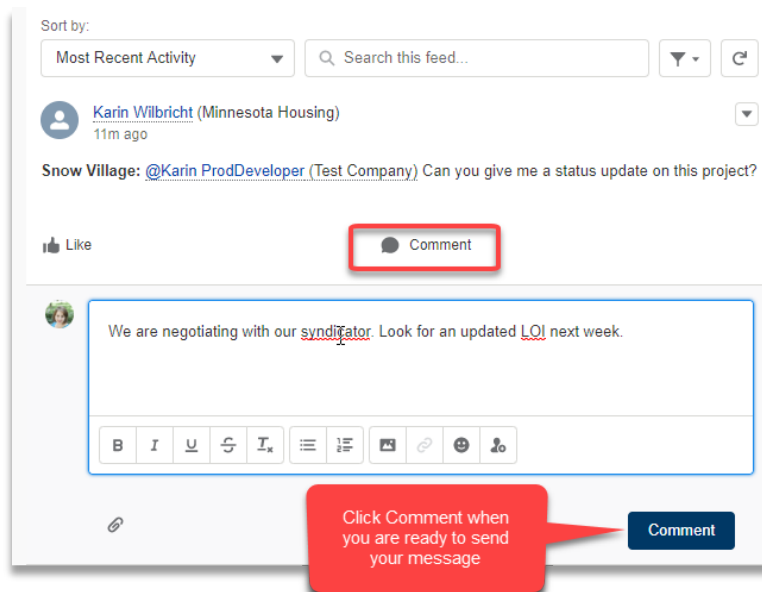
Sort by:

Most Recent Activity

Search this feed...

Karin Wilbricht (Minnesota Housing)
11m ago

**Snow Village:** @Karin ProdDeveloper (Test Company) Can you give me a status update on this project?

Like

Comment

We are negotiating with our syndicator. Look for an updated LOI next week.

B I U S $T_x$

Click Comment when you are ready to send your message

Comment